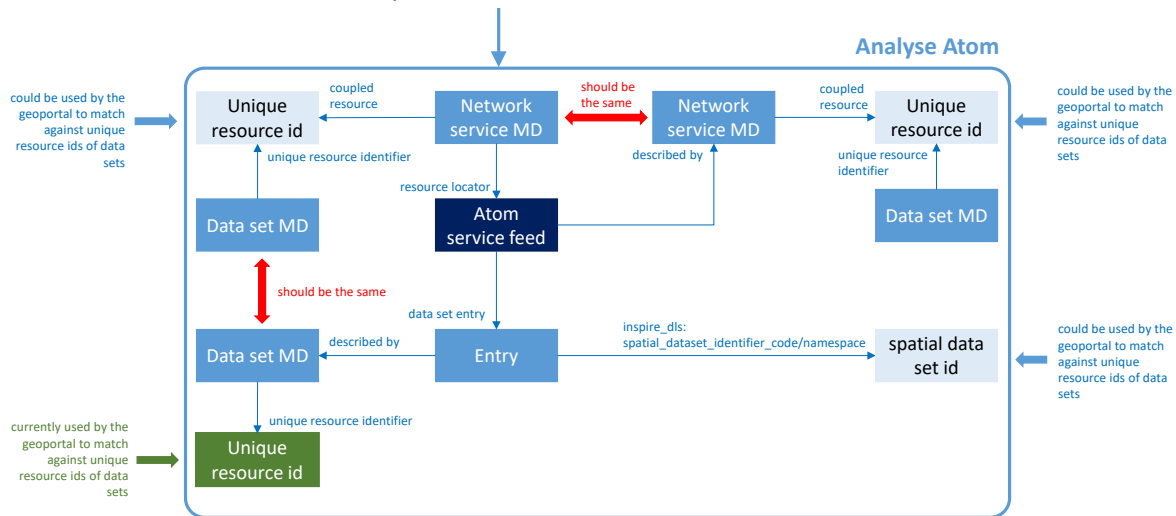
Analyse Atom

could be used by the geoportal to match against unique resource ids of data sets

Unique resource id

coupled resource

Network service MD

should be the same

Network service MD

coupled resource

Unique resource id

could be used by the geoportal to match against unique resource ids of data sets

unique resource identifier

described by

unique resource identifier

resource locator

Data set MD

Atom service feed

Data set MD

should be the same

data set entry

inspire_dls: spatial_dataset_identifier_code/namespace

could be used by the geoportal to match against unique resource ids of data sets

Data set MD

described by

Entry

spatial data set id

unique resource identifier

currently used by the geoportal to match against unique resource ids of data sets

Unique resource id